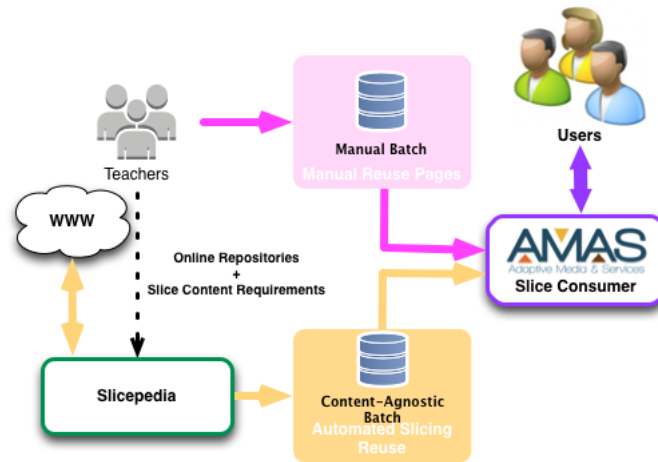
Users

Teachers

Manual Batch

Manual Reuse Pages

WWW

Online Repositories
+
Slice Content Requirements

AMAS
Adaptive Media & Services
Slice Consumer

Slicepedia

Content-Agnostic Batch

Automated Slicing Reuse